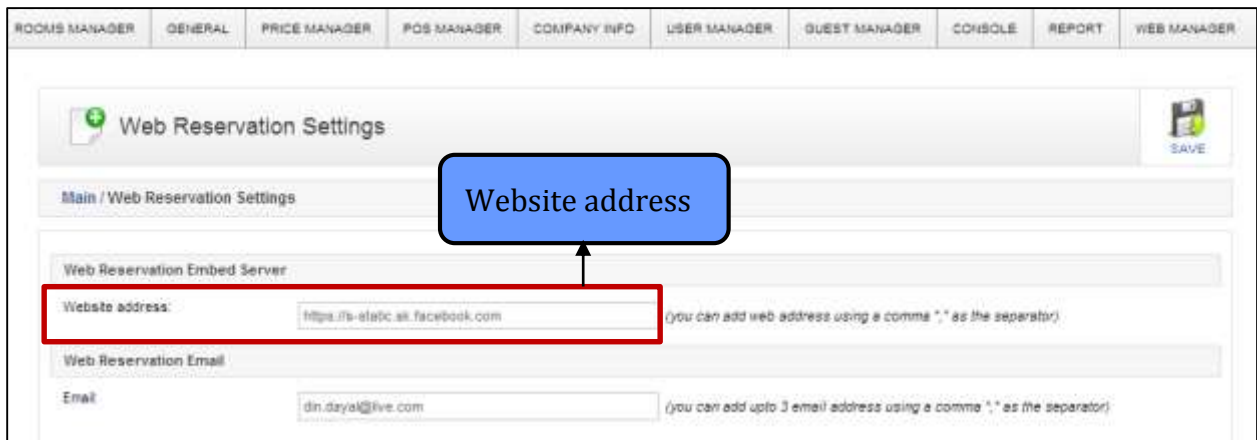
ROOMS MANAGER GENERAL PRICE MANAGER POS MANAGER COMPANY INFO USER MANAGER GUEST MANAGER CONSOLE REPORT WEB MANAGER

Web Reservation Settings

SAVE

Main / Web Reservation Settings

Website address

Web Reservation Embed Server

Website address: https://s-static.ak.facebook.com (you can add web address using a comma "," as the separator)

Web Reservation Email

Email: din.dayal@live.com (you can add upto 3 email address using a comma "," as the separator)